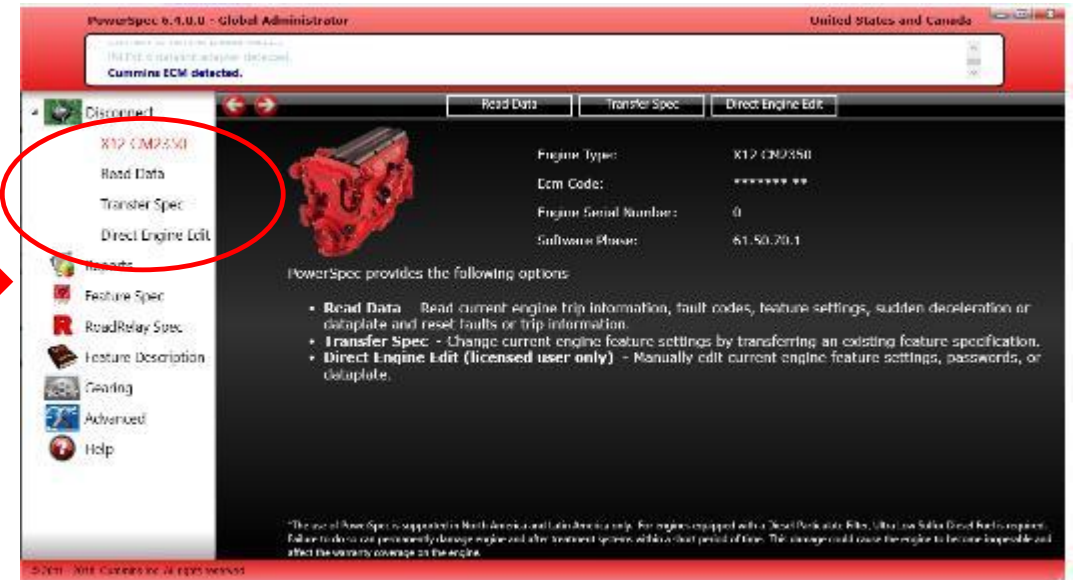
PowerSpec 6.4.0.0 - Global Administrator
United States and Canada

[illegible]
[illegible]
Cummins ECM detected.

Disconnect
X12 CM2350
Read Data
Transfer Spec
Direct Engine Edit
Reports
Feature Spec
RoadRelay Spec
Feature Description
Gearing
Advanced
Help

Read Data
Transfer Spec
Direct Engine Edit

Engine Type: X12 CM2350
Ecm Code: ******* **
Engine Serial Number: 0
Software Phase: 61.50.70.1

PowerSpec provides the following options:

• Read Data - Read current engine trip information, fault codes, feature settings, sudden deceleration or dataplate and reset faults or trip information.
• Transfer Spec - Change current engine feature settings by transferring an existing feature specification.
• Direct Engine Edit (licensed user only) - Manually edit current engine feature settings, passwords, or dataplate.

*The use of PowerSpec is supported in North America and Latin America only. For engines equipped with a Diesel Particulate Filter, Ultra Low Sulfur Diesel fuel is required. Failure to do so can permanently damage engine and after treatment systems within a short period of time. This damage could cause the engine to become inoperable and affect the warranty coverage on the engine.

©2011 - 2018 Cummins Inc. All rights reserved.